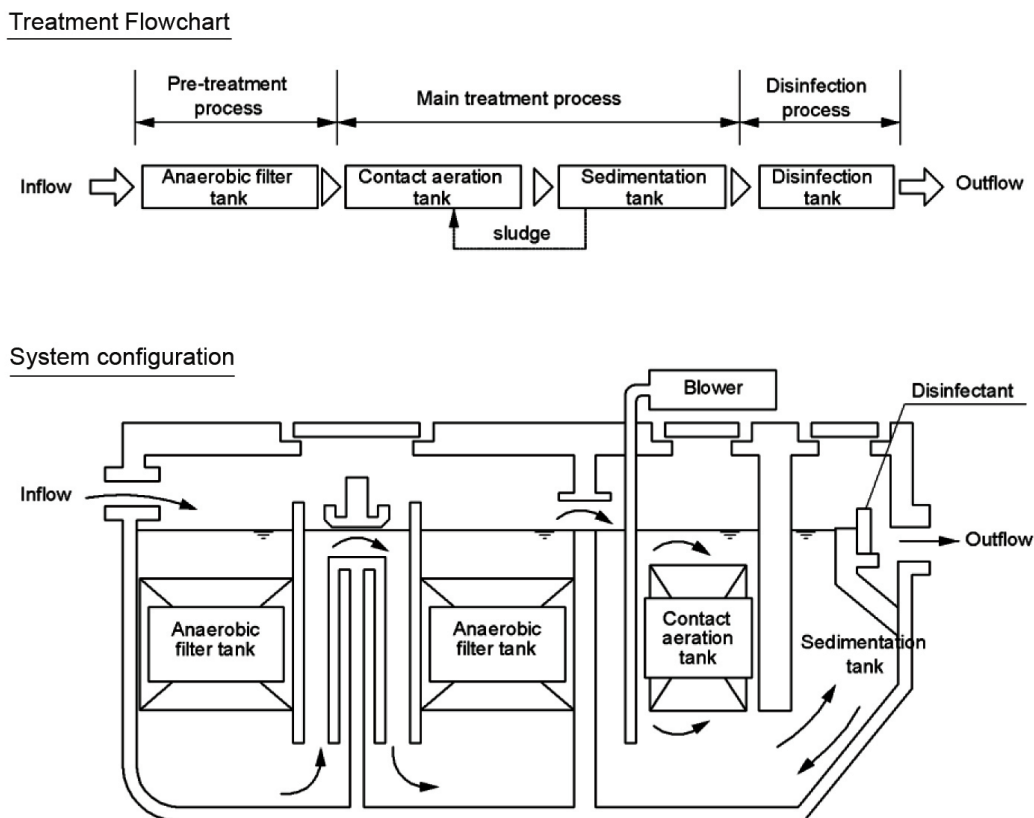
Treatment Flowchart

Pre-treatment process

Main treatment process

Disinfection process

Inflow

Anaerobic filter tank

Contact aeration tank

Sedimentation tank

Disinfection tank

Outflow

sludge

System configuration

Blower

Disinfectant

Inflow

Outflow

Anaerobic filter tank

Anaerobic filter tank

Contact aeration tank

Sedimentation tank